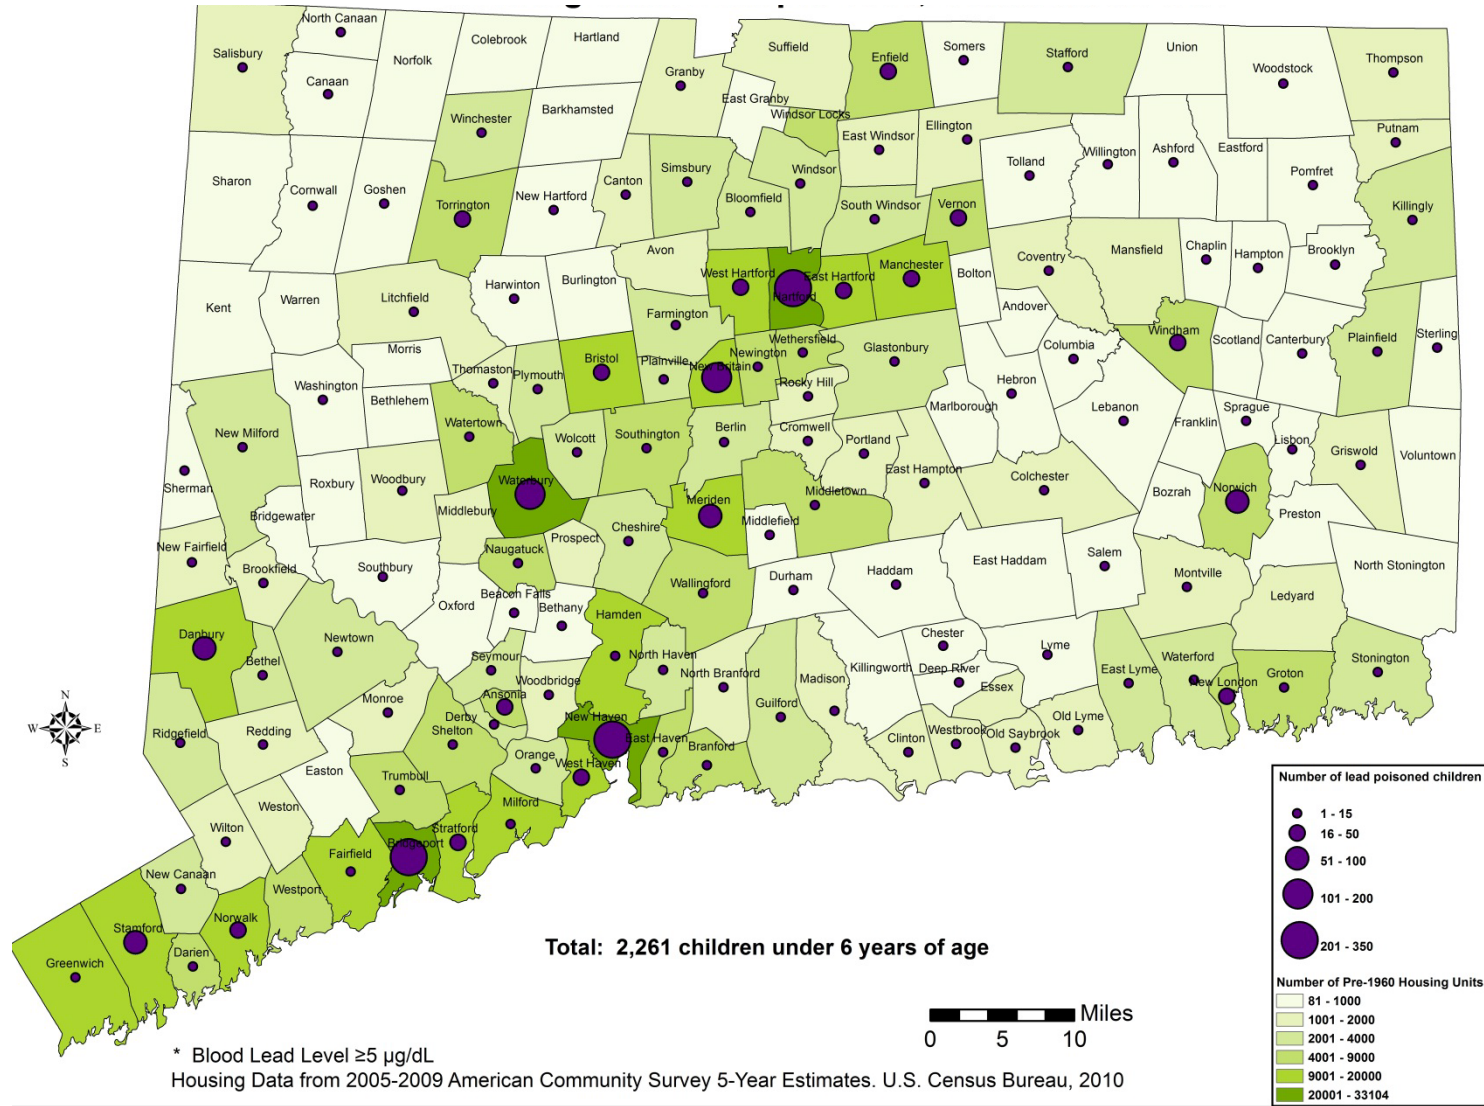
North Canaan
Salisbury
Colebrook
Hartland
Suffield
Enfield
Somers
Stafford
Union
Woodstock
Thompson
Norfolk
Canaan
Granby
East Granby
Windsor Locks
Barkhamsted
Winchester
East Windsor
Ellington
Putnam
Tolland
Willington
Ashford
Eastford
Pomfret
Simsbury
Canton
Windsor
Sharon
Cornwall
Goshen
Torrington
New Hartford
Bloomfield
South Windsor
Vernon
Killingly
Avon
Coventry
Mansfield
Chaplin
Hampton
Brooklyn
West Hartford
East Hartford
Manchester
Bolton
Hartford
Kent
Warren
Litchfield
Harwinton
Burlington
Farmington
Andover
Windham
Scotland
Canterbury
Plainfield
Sterling
Wethersfield
Glastonbury
Columbia
Morris
Thomaston
Plymouth
Bristol
Plainville
Newington
New Britain
Rocky Hill
Washington
Bethlehem
Hebron
Marlborough
Lebanon
Sprague
Franklin
Lisbon
Griswold
Voluntown
New Milford
Watertown
Wolcott
Southington
Berlin
Cromwell
Portland
East Hampton
Sherman
Roxbury
Woodbury
Waterbury
Colchester
Bozrah
Norwich
Preston
Meriden
Middletown
Middlebury
Bridgewater
Middlefield
Cheshire
New Fairfield
Naugatuck
Prospect
Brookfield
Southbury
Salem
East Haddam
Montville
North Stonington
Haddam
Durham
Wallingford
Beacon Falls
Oxford
Bethany
Ledyard
Hamden
Danbury
Newtown
Chester
Lyme
Seymour
North Haven
Waterford
Stonington
Bethel
Killingworth
Deep River
East Lyme
Woodbridge
North Branford
Madison
New London
Groton
Essex
Ansonia
Monroe
Guilford
Derby
Shelton
New Haven
Old Lyme
Ridgefield
Redding
Westbrook
Old Saybrook
Clinton
East Haven
Branford
Orange
West Haven
Easton
Trumbull
Milford
Weston
Wilton
Stratford
Bridgeport
Fairfield
New Canaan
Westport
Norwalk
Stamford
Darien
Greenwich

Total: 2,261 children under 6 years of age

Number of lead poisoned children
1 - 15
16 - 50
51 - 100
101 - 200
201 - 350
Number of Pre-1960 Housing Units
81 - 1000
1001 - 2000
2001 - 4000
4001 - 9000
9001 - 20000
20001 - 33104

Miles
0 5 10

* Blood Lead Level ≥5 μg/dL
Housing Data from 2005-2009 American Community Survey 5-Year Estimates. U.S. Census Bureau, 2010